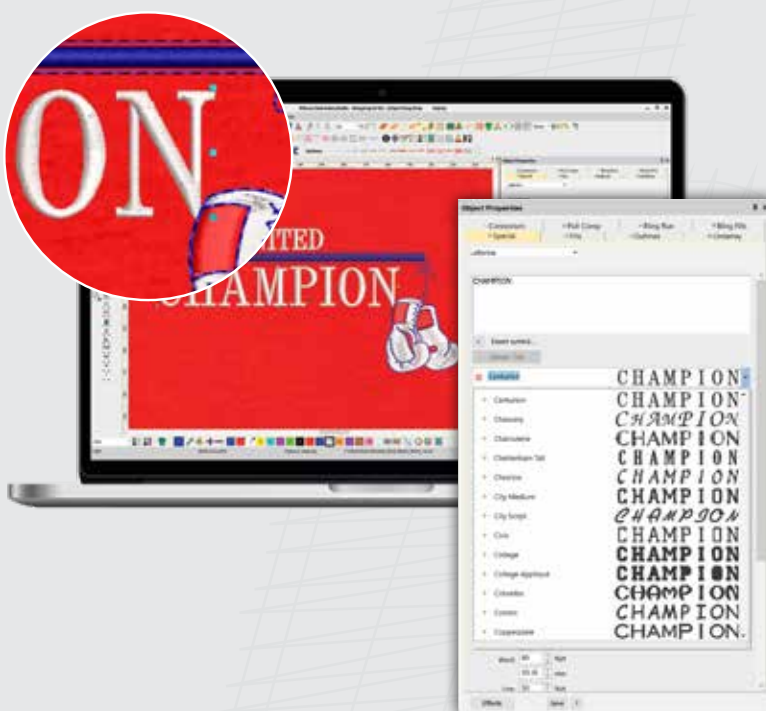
ON

ITED
CHAMPION

Object Properties

Centurion
Special
Pull Comp
Fill
Bling Run
Outlines
Bling Fills
Underlay

CHAMPION

Insert symbol...

Centurion CHAMPION
Centurion CHAMPION
Chancery CHAMPION
Charcoalene CHAMPION
Cheltenham Tall CHAMPION
Chevron CHAMPION
City Medium CHAMPION
City Script CHAMPION
Civic CHAMPION
College CHAMPION
College Applique CHAMPION
Columbo CHAMPION
Connex CHAMPION
Copperplate CHAMPION

Effects
Save